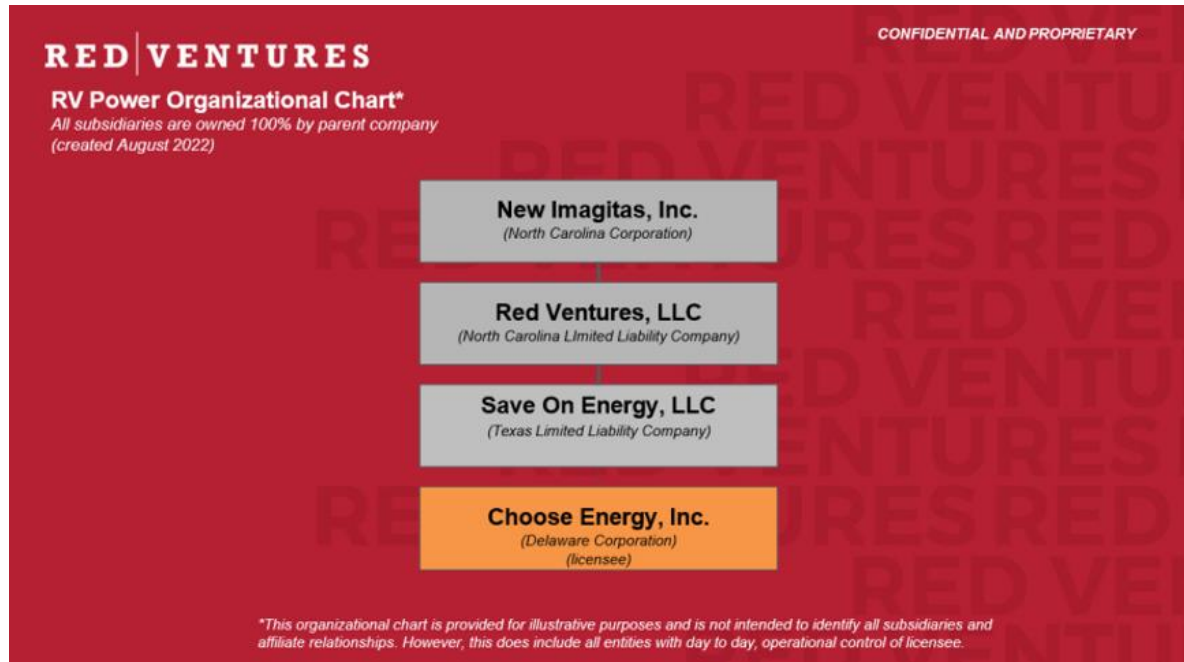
RED | VENTURES

CONFIDENTIAL AND PROPRIETARY

RV Power Organizational Chart*
All subsidiaries are owned 100% by parent company
(created August 2022)

New Imagitas, Inc.
(North Carolina Corporation)

Red Ventures, LLC
(North Carolina Limited Liability Company)

Save On Energy, LLC
(Texas Limited Liability Company)

Choose Energy, Inc.
(Delaware Corporation)
(licensee)

*This organizational chart is provided for illustrative purposes and is not intended to identify all subsidiaries and affiliate relationships. However, this does include all entities with day to day, operational control of licensee.